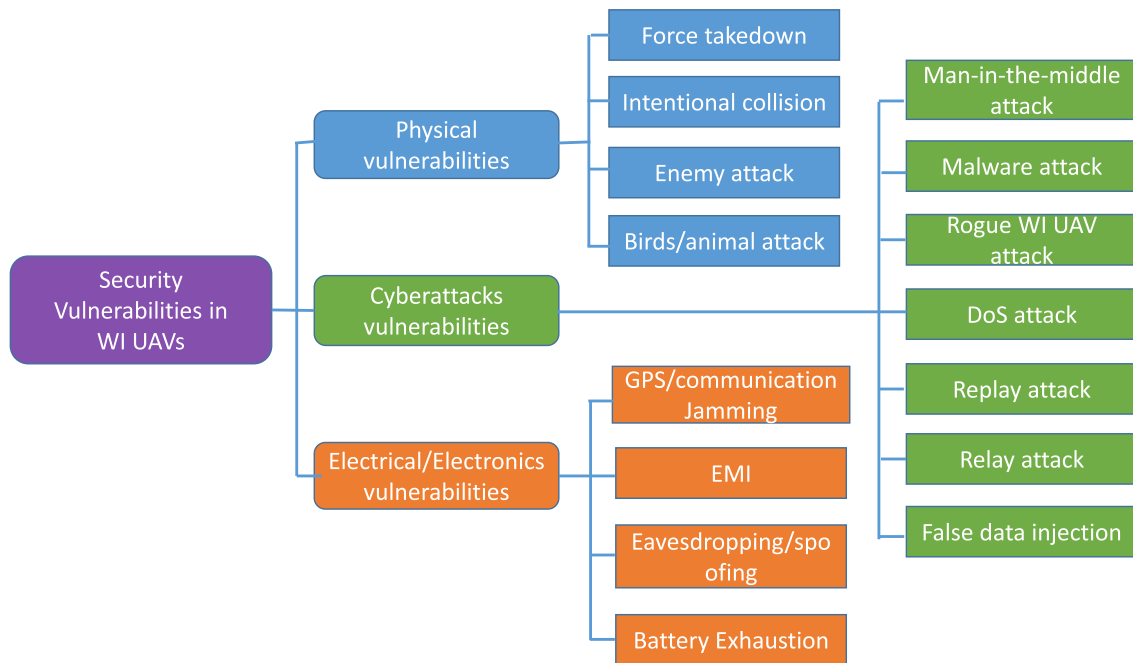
Security Vulnerabilities in WI UAVs

Physical vulnerabilities

Force takedown

Intentional collision

Enemy attack

Birds/animal attack

Cyberattacks vulnerabilities

Man-in-the-middle attack

Malware attack

Rogue WI UAV attack

DoS attack

Replay attack

Relay attack

False data injection

Electrical/Electronics vulnerabilities

GPS/communication Jamming

EMI

Eavesdropping/spoofing

Battery Exhaustion